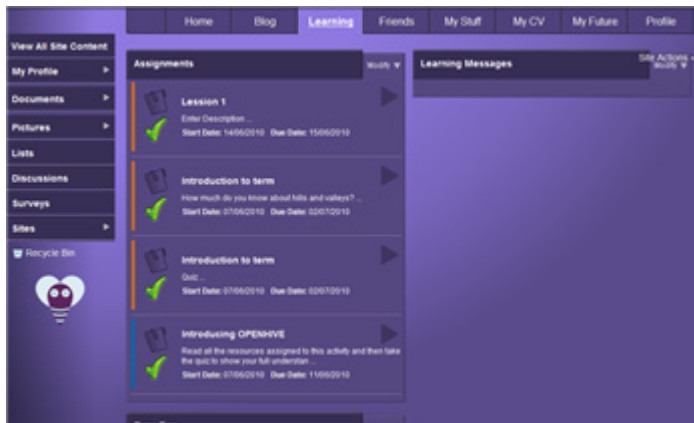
Home Blog Learning Friends My Stuff My CV My Future Profile

View All Site Content
My Profile
Documents
Pictures
Lists
Discussions
Surveys
Sites
Recycle Bin

Assignments
Modify

Lession 1
Enter Description...
Start Date: 14/06/2010 Due Date: 15/06/2010

Introduction to term
How much do you know about hills and valleys?...
Start Date: 07/06/2010 Due Date: 02/07/2010

Introduction to term
Quiz...
Start Date: 07/06/2010 Due Date: 02/07/2010

Introducing OPENHIVE
Read all the resources assigned to this activity and then take the quiz to show your full understan...
Start Date: 07/06/2010 Due Date: 11/06/2010

Learning Messages
Site Actions
Modify